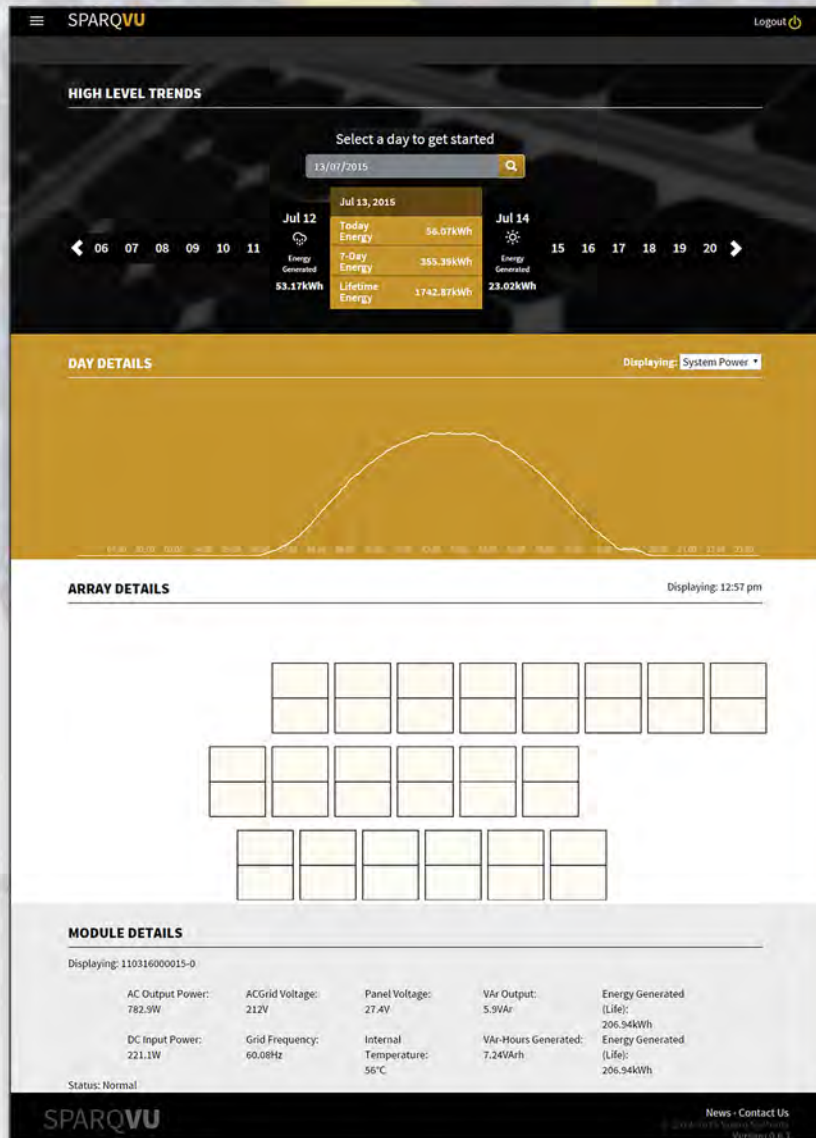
SPARQVU

Logout

HIGH LEVEL TRENDS

Select a day to get started

13/07/2015

06 07 08 09 10 11

Jul 12
Energy Generated
53.17kWh

Jul 13, 2015
Today Energy 56.07kWh
7-Day Energy 355.39kWh
Lifetime Energy 1742.87kWh

Jul 14
Energy Generated
23.02kWh

15 16 17 18 19 20

DAY DETAILS

Displaying: System Power

ARRAY DETAILS

Displaying: 12:57 pm

MODULE DETAILS

Displaying: 110316000015-0

AC Output Power:
782.9W

ACGrid Voltage:
212V

Panel Voltage:
27.4V

VAr Output:
5.9VAr

Energy Generated (Life):
206.94kWh

DC Input Power:
221.1W

Grid Frequency:
60.08Hz

Internal Temperature:
56°C

VAr-Hours Generated:
7.24VArh

Energy Generated (Life):
206.94kWh

Status: Normal

SPARQVU

News - Contact Us

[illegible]